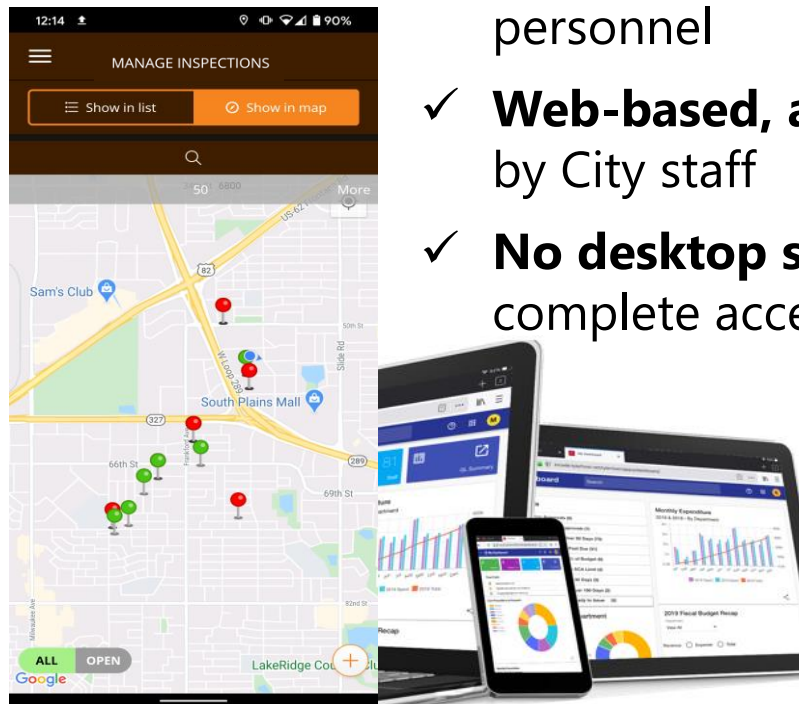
12:14 90%

MANAGE INSPECTIONS

Show in list

Show in map

50 6800

More

US-62

82

Sam's Club

50th St

W Loop 289

Slide Rd

South Plains Mall

327

289

66th St

Frankford

69th St

82nd St

Milwaukee Ave

ALL OPEN

LakeRidge Co

Google

personnel

✓ **Web-based, a** by City staff

✓ **No desktop s** complete acce

GL Summary

Monthly Expenditure

2019 Fiscal Budget Recap

Recap